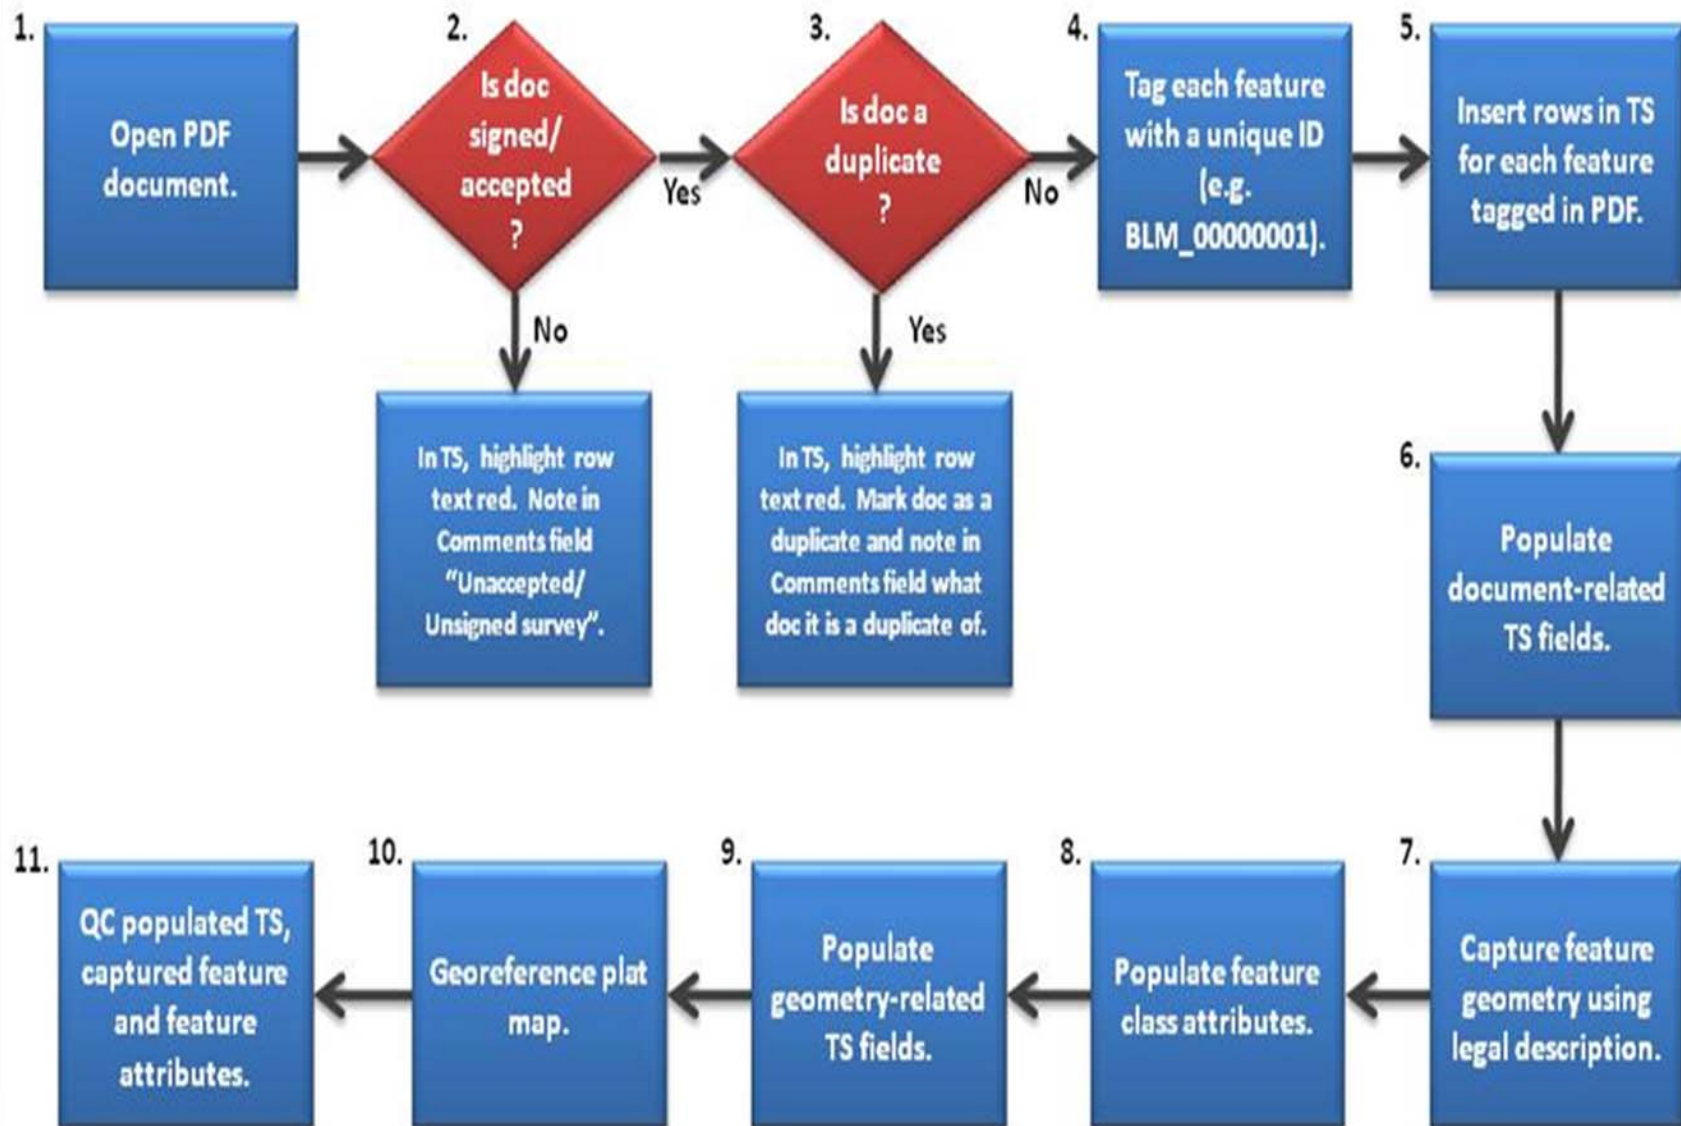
1.

Open PDF document.

2.

Is doc signed/ accepted ?

Yes

No

In TS, highlight row text red. Note in Comments field "Unaccepted/ Unsigned survey".

3.

Is doc a duplicate ?

No

Yes

In TS, highlight row text red. Mark doc as a duplicate and note in Comments field what doc it is a duplicate of.

4.

Tag each feature with a unique ID (e.g. BLM_00000001).

5.

Insert rows in TS for each feature tagged in PDF.

6.

Populate document-related TS fields.

7.

Capture feature geometry using legal description.

8.

Populate feature class attributes.

9.

Populate geometry-related TS fields.

10.

Georeference plat map.

11.

QC populated TS, captured feature and feature attributes.